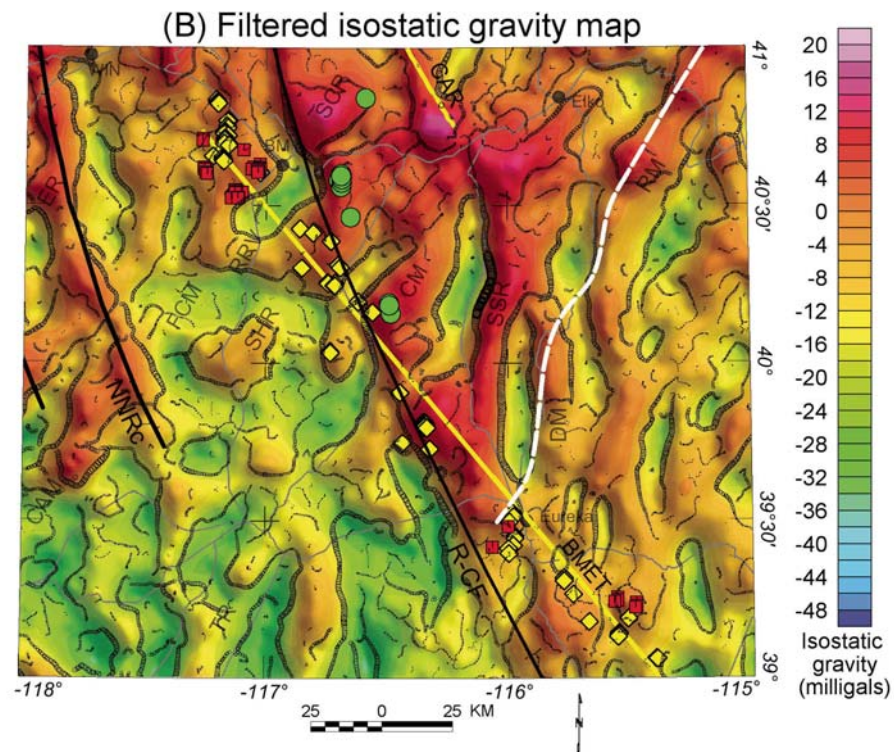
(B) Filtered isostatic gravity map

41°
40°30'
40°
39°30'
39°

-118°
-117°
-116°
-115°

WN
BM
SCR
CAR
Elko
RM
EP
RR
FCM
SHR
CM
SSR
DM
NNRc
CAM
TR
R-CF
Eureka
BMET

25 0 25 KM

20
16
12
8
4
0
-4
-8
-12
-16
-20
-24
-28
-32
-36
-40
-44
-48

Isostatic gravity (milligals)